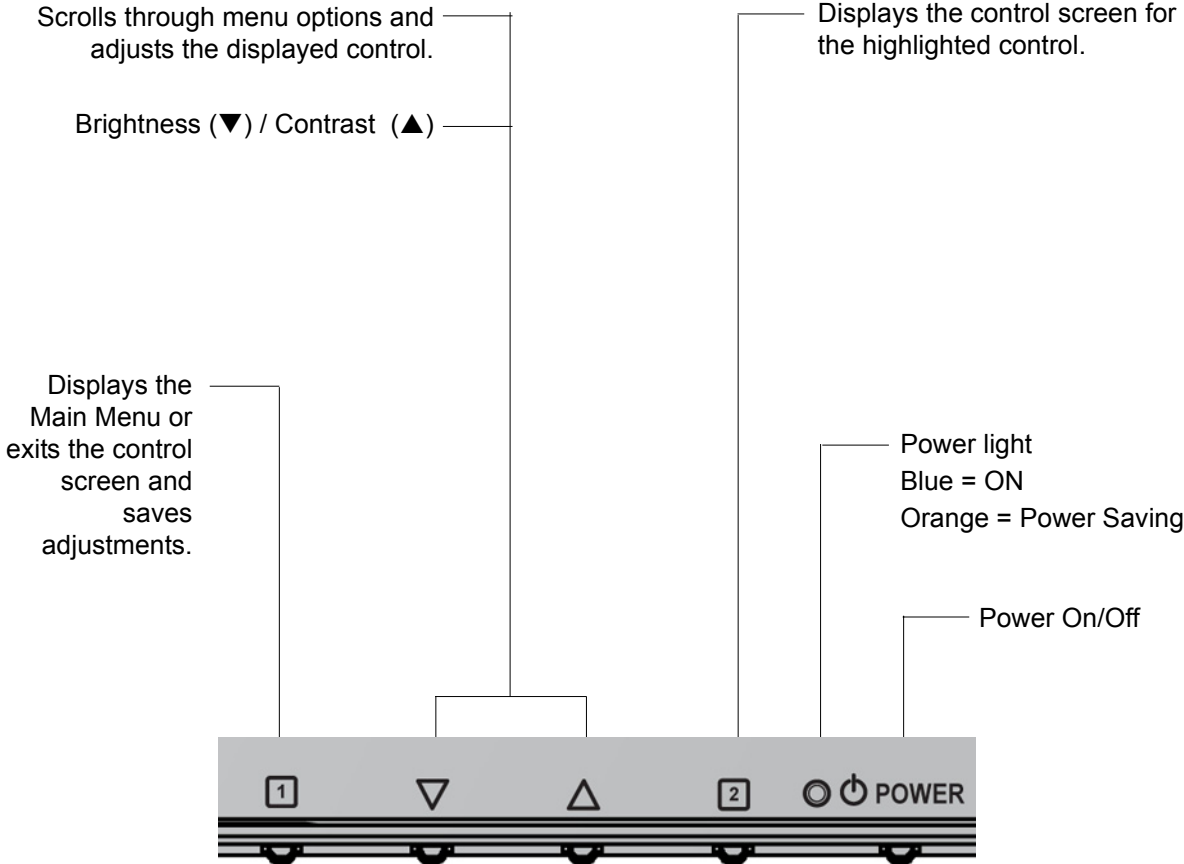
Scrolls through menu options and adjusts the displayed control.

Brightness (▼) / Contrast (▲)

Displays the control screen for the highlighted control.

Displays the Main Menu or exits the control screen and saves adjustments.

Power light
Blue = ON
Orange = Power Saving

Power On/Off

1 ▽ △ 2 POWER